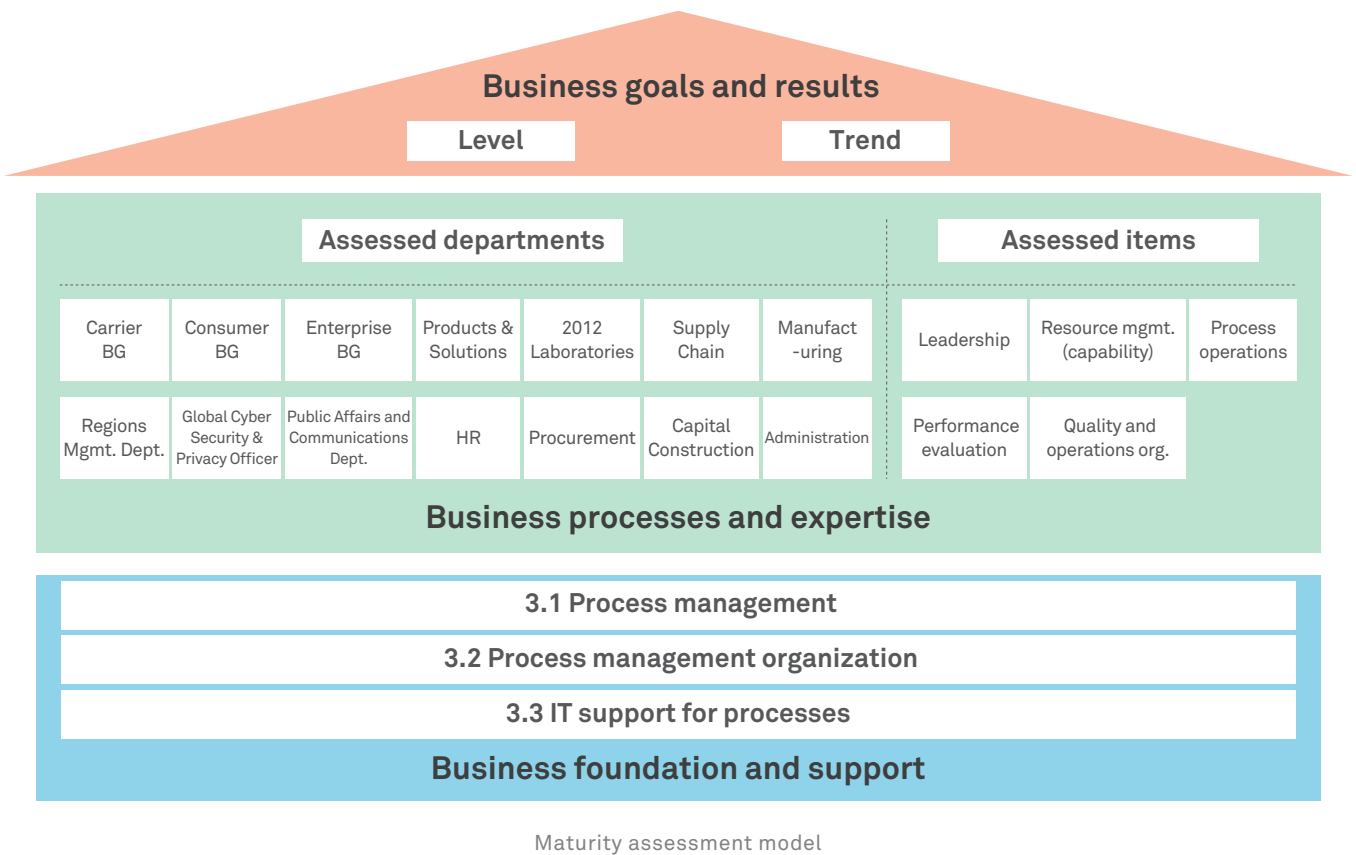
Business goals and results

Level

Trend

Assessed departments

Assessed items

Carrier BG

Consumer BG

Enterprise BG

Products & Solutions

2012 Laboratories

Supply Chain

Manufact -uring

Leadership

Resource mgmt. (capability)

Process operations

Regions Mgmt. Dept.

Global Cyber Security & Privacy Officer

Public Affairs and Communications Dept.

HR

Procurement

Capital Construction

Administration

Performance evaluation

Quality and operations org.

Business processes and expertise

3.1 Process management

3.2 Process management organization

3.3 IT support for processes

Business foundation and support

Maturity assessment model